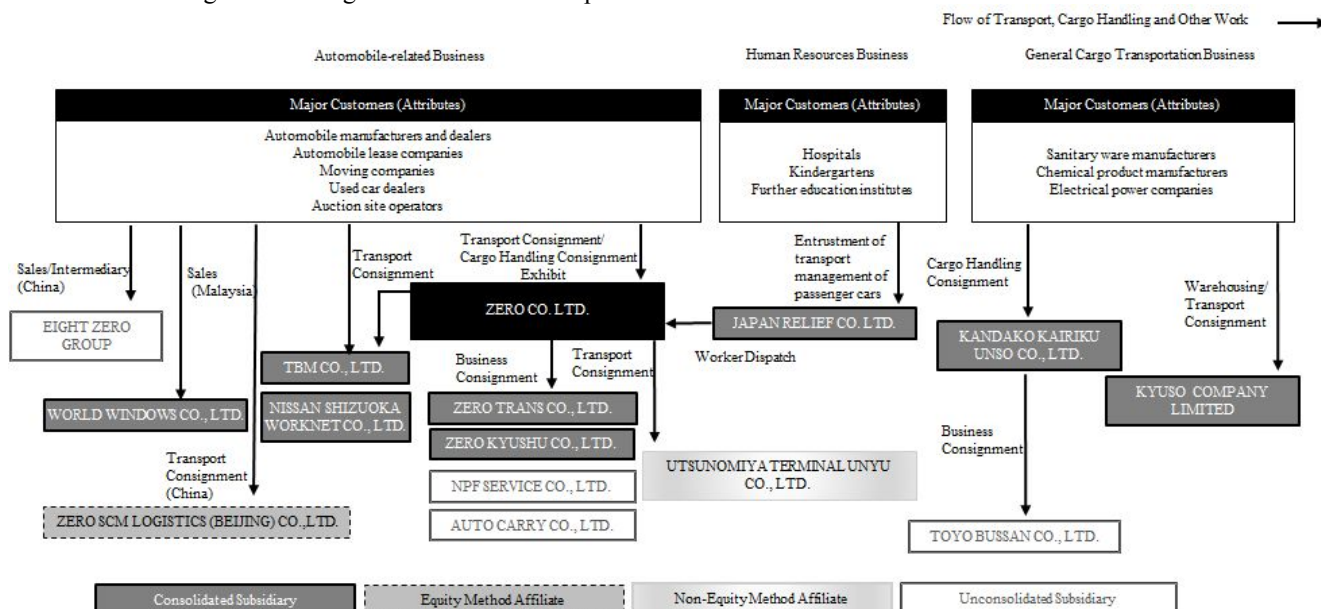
Flow of Transport, Cargo Handling and Other Work

Automobile-related Business

Human Resources Business

General Cargo Transportation Business

Major Customers (Attributes)

Automobile manufacturers and dealers
Automobile lease companies
Moving companies
Used car dealers
Auction site operators

Major Customers (Attributes)

Hospitals
Kindergartens
Further education institutes

Major Customers (Attributes)

Sanitary ware manufacturers
Chemical product manufacturers
Electrical power companies

Sales/Intermediary (China)

Sales (Malaysia)

Transport Consignment

Transport Consignment/ Cargo Handling Consignment Exhibit

Entrustment of transport management of passenger cars

Cargo Handling Consignment

Warehousing/ Transport Consignment

EIGHT ZERO GROUP

ZERO CO. LTD.

JAPAN RELIEF CO. LTD.

KANDAKO KAIRIKU UNSO CO., LTD.

TBM CO., LTD.

Business Consignment

Transport Consignment

Worker Dispatch

KYUSO COMPANY LIMITED

WORLD WINDOWS CO., LTD.

NISSAN SHIZUOKA WORKNET CO., LTD.

ZERO TRANS CO., LTD.

ZERO KYUSHU CO., LTD.

Business Consignment

Transport Consignment (China)

UTSUNOMIYA TERMINAL UNYU CO., LTD.

NPF SERVICE CO., LTD.

ZERO SCM LOGISTICS (BEIJING) CO., LTD.

AUTO CARRY CO., LTD.

TOYO BUSSAN CO., LTD.

Consolidated Subsidiary

Equity Method Affiliate

Non-Equity Method Affiliate

Unconsolidated Subsidiary